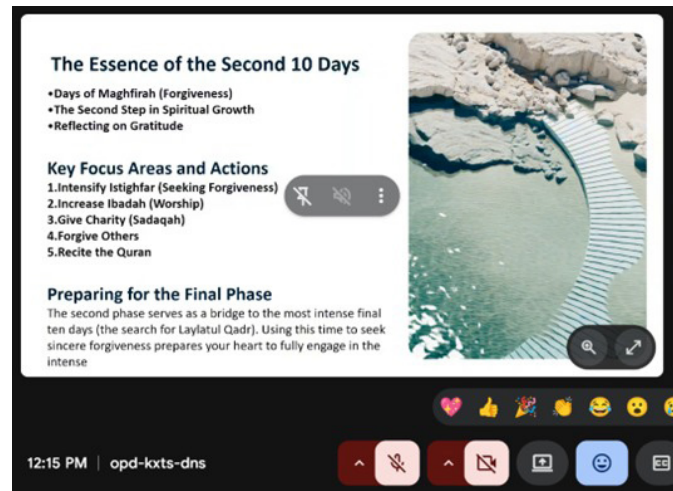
The Essence of the Second 10 Days

•Days of Maghfirah (Forgiveness)
•The Second Step in Spiritual Growth
•Reflecting on Gratitude

Key Focus Areas and Actions

1.Intensify Istighfar (Seeking Forgiveness)
2.Increase Ibadah (Worship)
3.Give Charity (Sadaqah)
4.Forgive Others
5.Recite the Quran

Preparing for the Final Phase

The second phase serves as a bridge to the most intense final ten days (the search for Laylatul Qadr). Using this time to seek sincere forgiveness prepares your heart to fully engage in the intense

12:15 PM | opd-kxts-dns